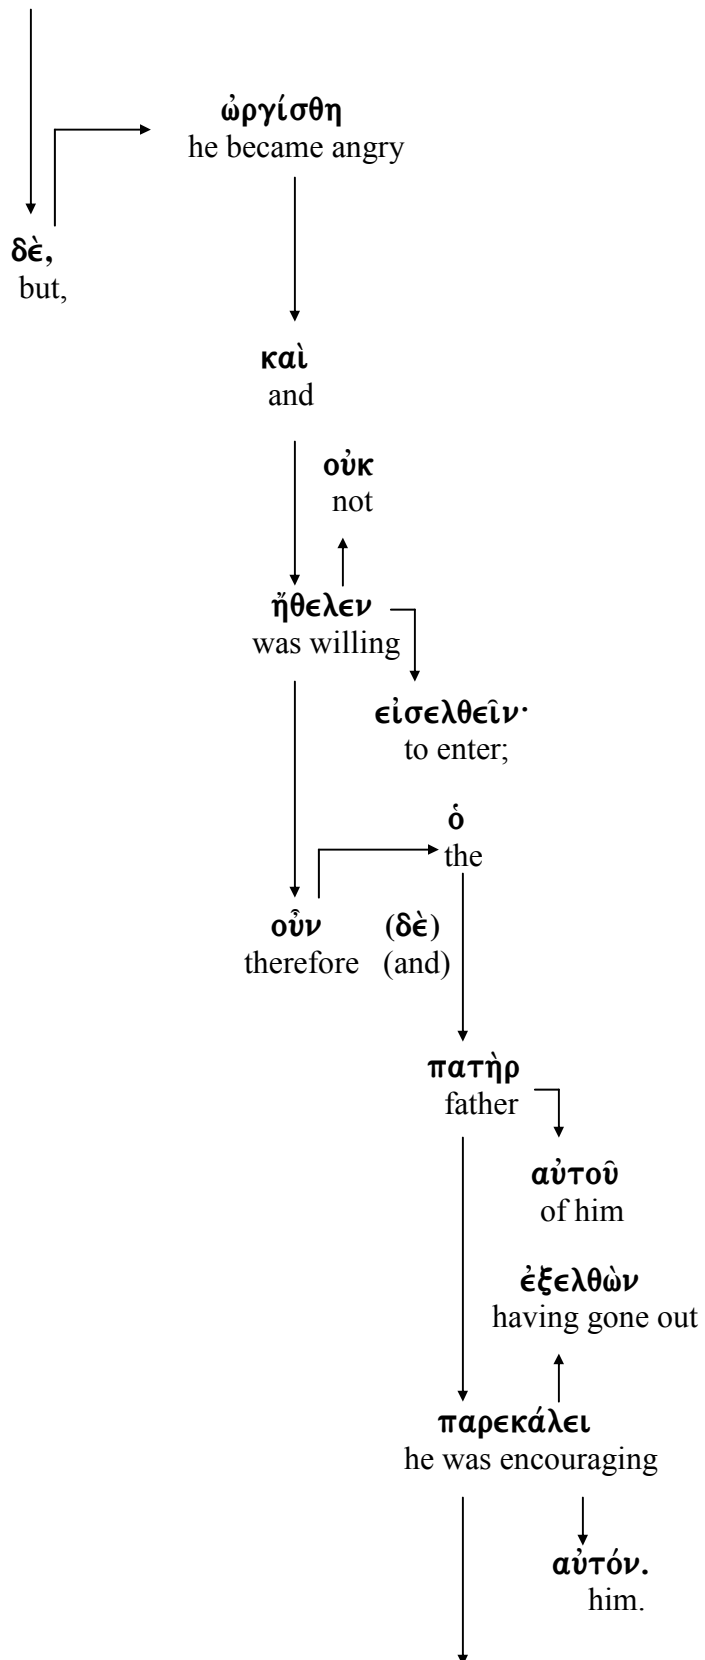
ὠργίσθη
he became angry

δὲ,
but,

καὶ
and

οὐκ
not

ἤθελεν
was willing

εἰσελθεῖν·
to enter;

ὁ
the

οὖν
therefore

(δὲ)
(and)

πατὴρ
father

αὐτοῦ
of him

ἐξελθὼν
having gone out

παρεκάλει
he was encouraging

αὐτόν.
him.